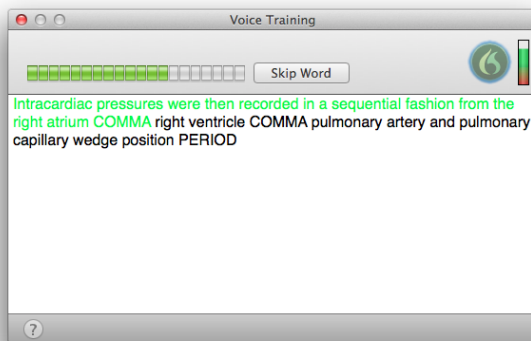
Voice Training

Skip Word

Intracardiac pressures were then recorded in a sequential fashion from the right atrium COMMA right ventricle COMMA pulmonary artery and pulmonary capillary wedge position PERIOD

?